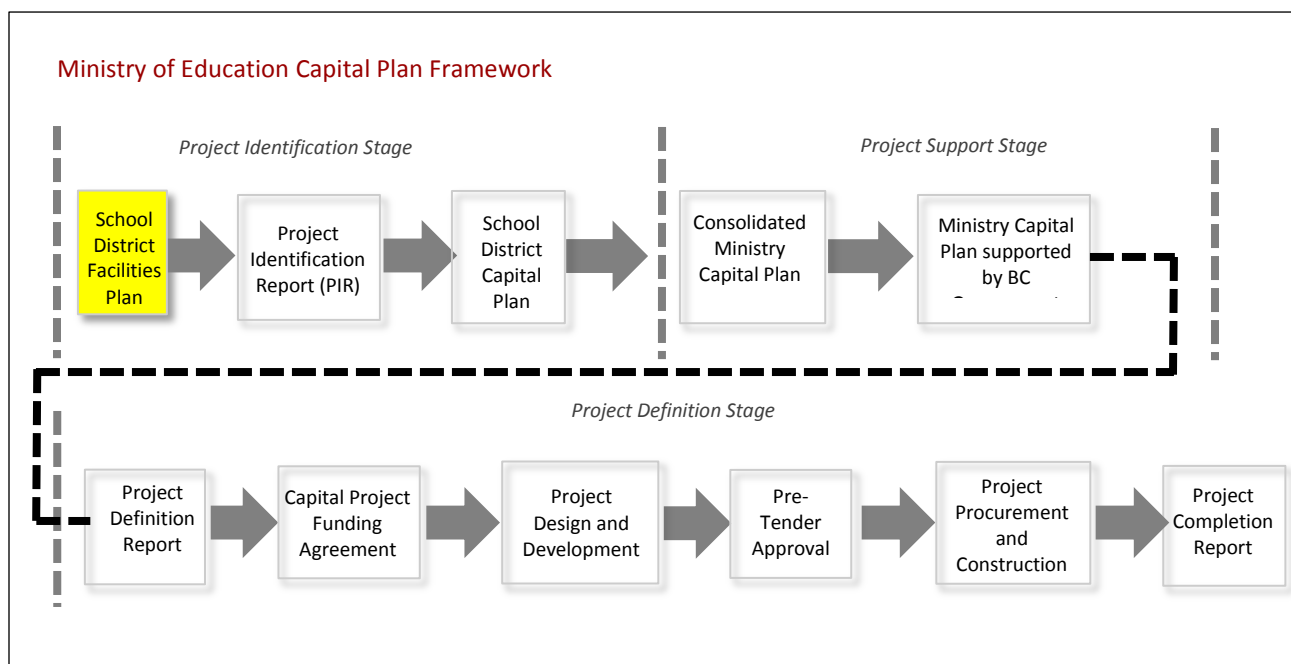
Ministry of Education Capital Plan Framework

Project Identification Stage

Project Support Stage

School District Facilities Plan

Project Identification Report (PIR)

School District Capital Plan

Consolidated Ministry Capital Plan

Ministry Capital Plan supported by BC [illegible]

Project Definition Stage

Project Definition Report

Capital Project Funding Agreement

Project Design and Development

Pre-Tender Approval

Project Procurement and Construction

Project Completion Report